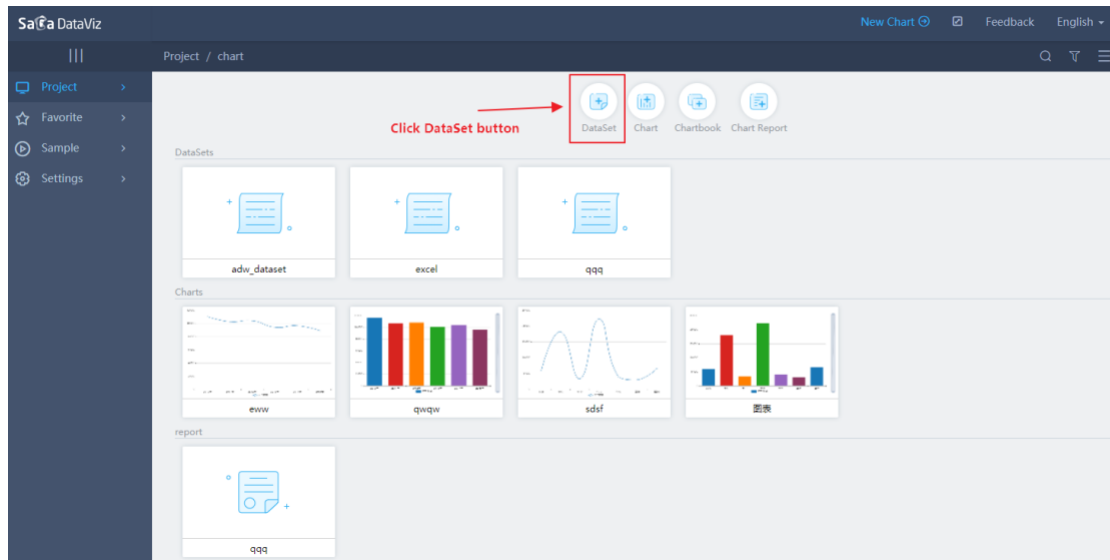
Saga DataViz

New Chart Feedback English

Project / chart

Project
Favorite
Sample
Settings

Click DataSet button

DataSet Chart Chartbook Chart Report

DataSets

adw_dataset

excel

qqq

Charts

eww

qwqw

sdsf

图表

report

qqq